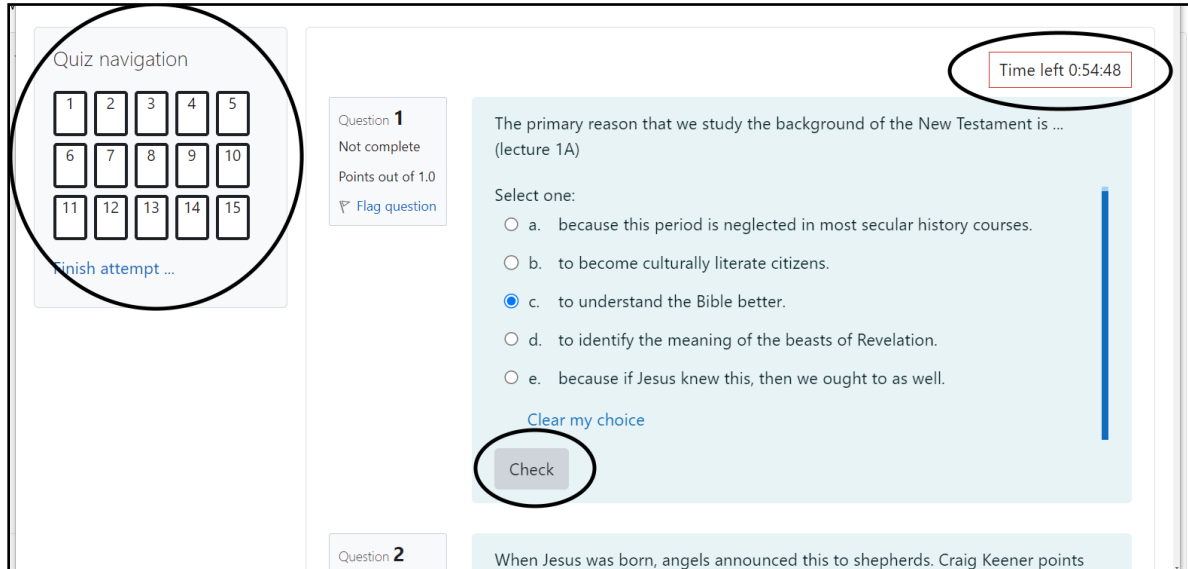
Quiz navigation

| 1 | 2 | 3 | 4 | 5 |
|---|---|---|---|---|
| 6 | 7 | 8 | 9 | 10 |
| 11 | 12 | 13 | 14 | 15 |

Finish attempt ...

Time left 0:54:48

Question 1
Not complete
Points out of 1.0
Flag question

The primary reason that we study the background of the New Testament is ... (lecture 1A)

Select one:
a. because this period is neglected in most secular history courses.
b. to become culturally literate citizens.
c. to understand the Bible better.
d. to identify the meaning of the beasts of Revelation.
e. because if Jesus knew this, then we ought to as well.

Clear my choice

Check

Question 2

When Jesus was born, angels announced this to shepherds. Craig Keener points